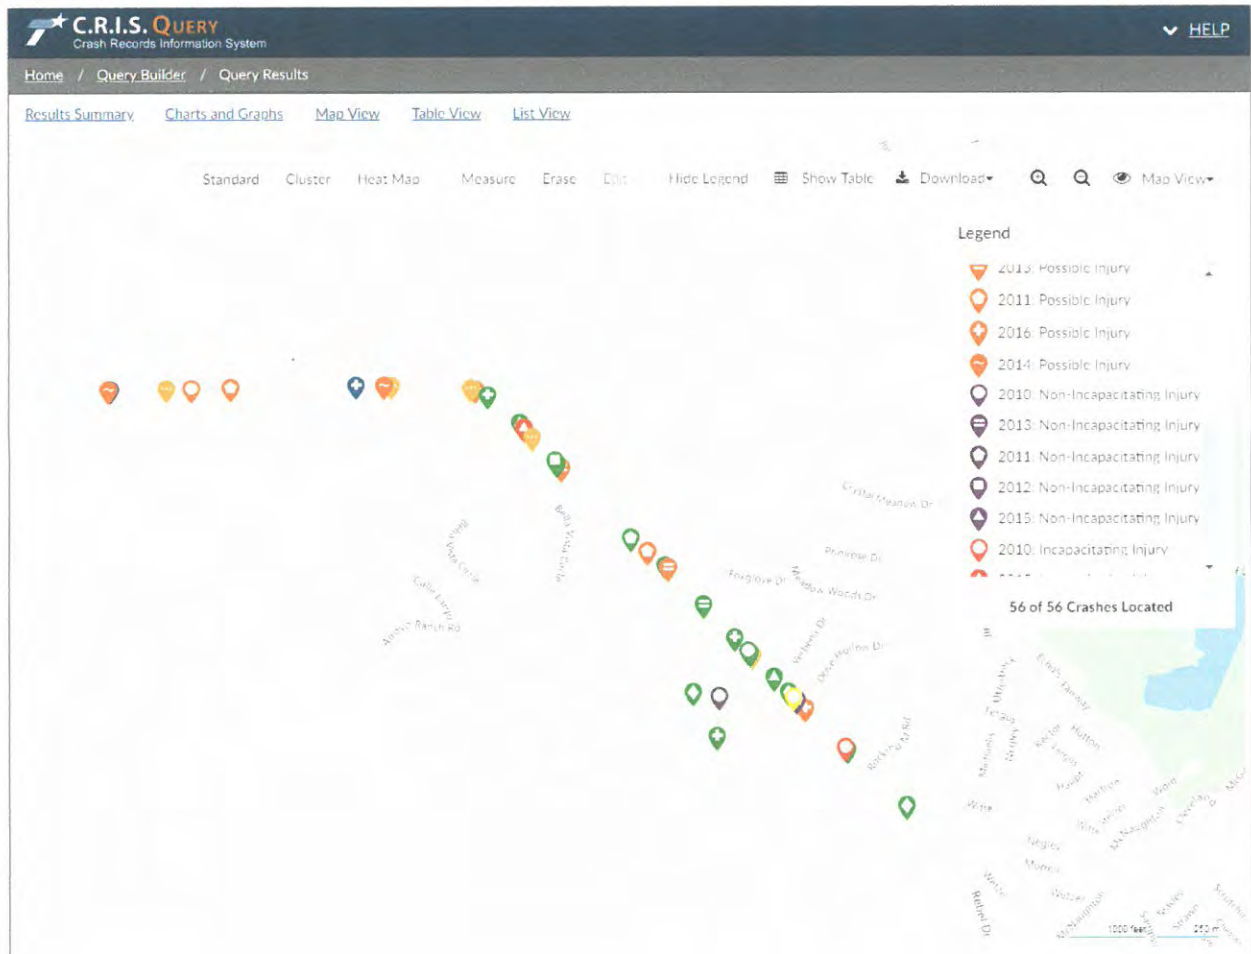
C.R.I.S. QUERY
Crash Records Information System

HELP

Home / Query Builder / Query Results

Results Summary Charts and Graphs Map View Table View List View

Standard Cluster Heat Map Measure Erase Edit Hide Legend Show Table Download Map View

Legend

2013: Possible Injury
2011: Possible Injury
2016: Possible Injury
2014: Possible Injury
2010: Non-Incapacitating Injury
2013: Non-Incapacitating Injury
2011: Non-Incapacitating Injury
2012: Non-Incapacitating Injury
2015: Non-Incapacitating Injury
2010: Incapacitating Injury

56 of 56 Crashes Located

Crystal Meadow Dr
Primrose Dr
Foxglove Dr
Meadow Woods Dr
Bella Vista Circle
Vista Circle
Calle Larga
Apache Ranch Rd
Verbena Dr
Rocking M Rd
Relief Dr
1000 feet
250 m